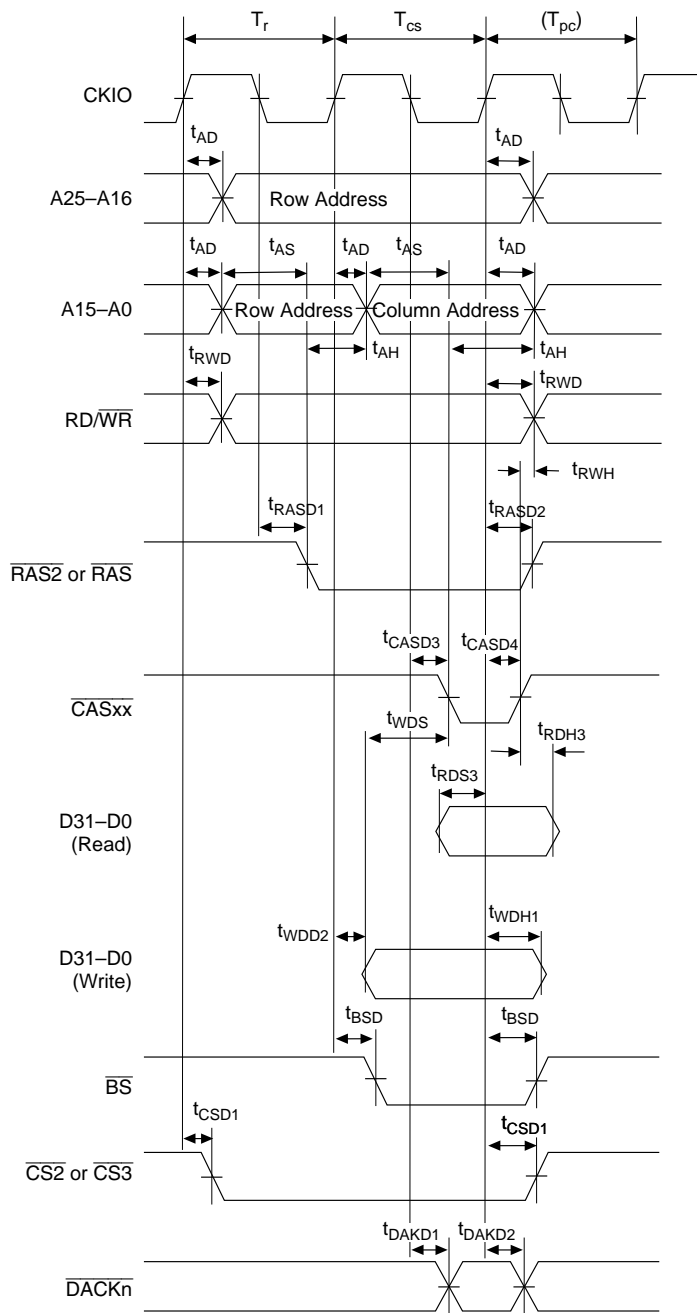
$T_r$ $T_{cs}$ $(T_{pc})$

CKIO

$t_{AD}$ $t_{AD}$

A25–A16 Row Address

$t_{AD}$ $t_{AS}$ $t_{AD}$ $t_{AS}$ $t_{AD}$

A15–A0 Row Address Column Address

$t_{AH}$ $t_{AH}$

$t_{RWD}$ $t_{RWD}$

RD/$\overline{WR}$

$t_{RWH}$

$t_{RASD1}$ $t_{RASD2}$

$\overline{RAS2}$ or $\overline{RAS}$

$t_{CASD3}$ $t_{CASD4}$

$\overline{CASxx}$

$t_{WDS}$ $t_{RDH3}$

$t_{RDS3}$

D31–D0 (Read)

$t_{WDH1}$

$t_{WDD2}$

D31–D0 (Write)

$t_{BSD}$ $t_{BSD}$

$\overline{BS}$

$t_{CSD1}$ $t_{CSD1}$

$\overline{CS2}$ or $\overline{CS3}$

$t_{DAKD1}$ $t_{DAKD2}$

$\overline{DACKn}$